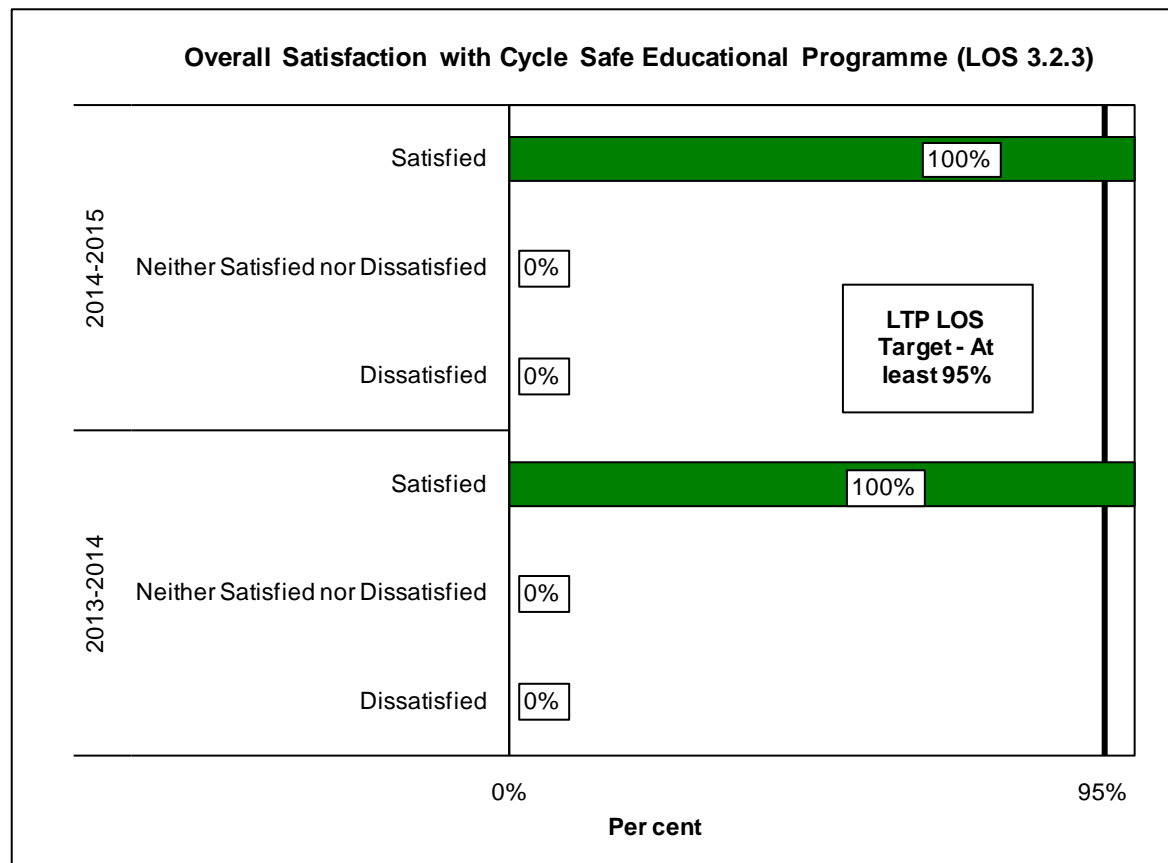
Overall Satisfaction with Cycle Safe Educational Programme (LOS 3.2.3)

2014-2015

Satisfied

100%

Neither Satisfied nor Dissatisfied

0%

Dissatisfied

0%

LTP LOS Target - At least 95%

2013-2014

Satisfied

100%

Neither Satisfied nor Dissatisfied

0%

Dissatisfied

0%

0%

95%

Per cent